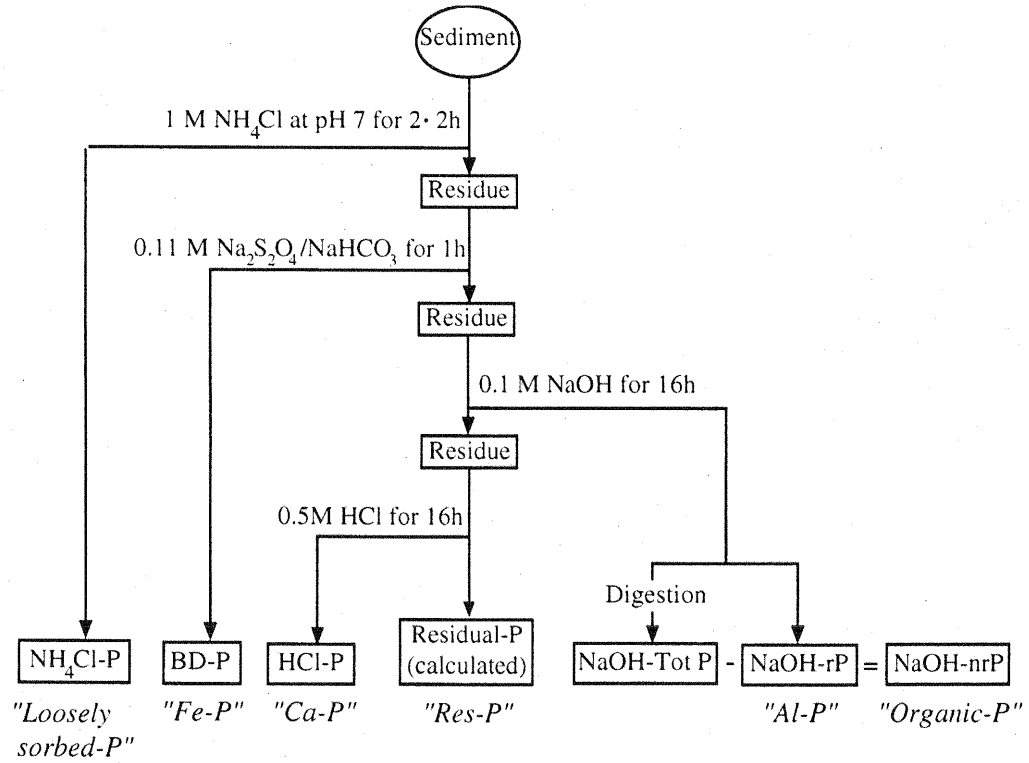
Sediment

1 M $NH_4Cl$ at pH 7 for 2 · 2h

Residue

0.11 M $Na_2S_2O_4/NaHCO_3$ for 1h

Residue

0.1 M NaOH for 16h

Residue

0.5M HCl for 16h

Digestion

$NH_4Cl$-P
"Loosely sorbed-P"

BD-P
"Fe-P"

HCl-P
"Ca-P"

Residual-P (calculated)
"Res-P"

NaOH-Tot P - NaOH-rP = NaOH-nrP

"Al-P"

"Organic-P"